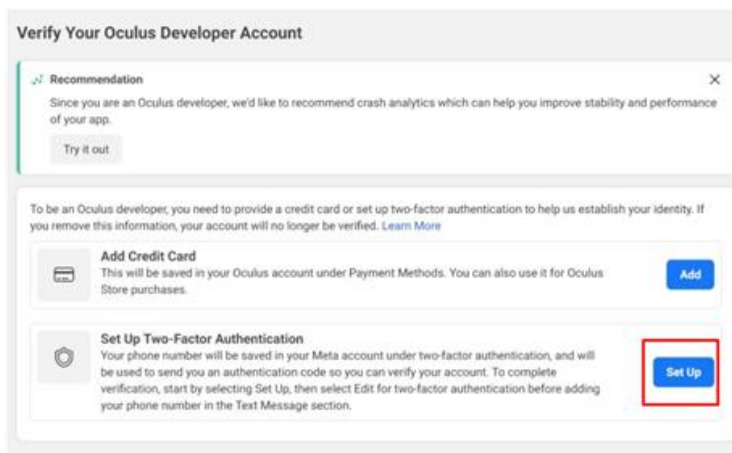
Verify Your Oculus Developer Account

Recommendation

Since you are an Oculus developer, we'd like to recommend crash analytics which can help you improve stability and performance of your app.

Try it out

×

To be an Oculus developer, you need to provide a credit card or set up two-factor authentication to help us establish your identity. If you remove this information, your account will no longer be verified. Learn More

Add Credit Card

This will be saved in your Oculus account under Payment Methods. You can also use it for Oculus Store purchases.

Add

Set Up Two-Factor Authentication

Your phone number will be saved in your Meta account under two-factor authentication, and will be used to send you an authentication code so you can verify your account. To complete verification, start by selecting Set Up, then select Edit for two-factor authentication before adding your phone number in the Text Message section.

Set Up